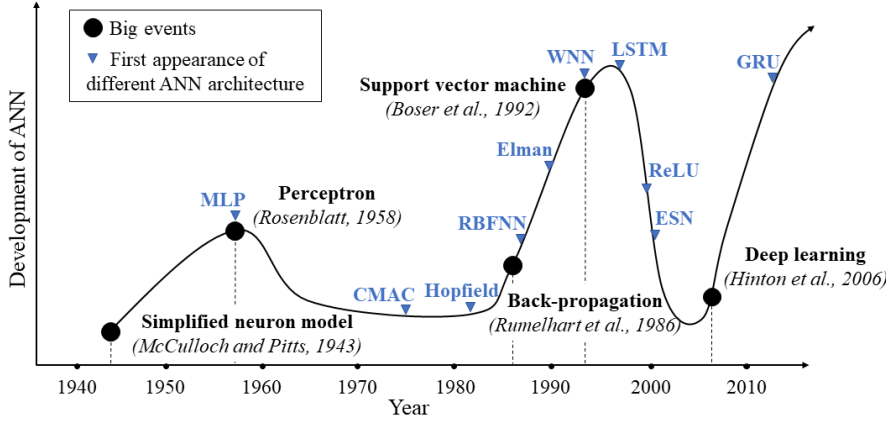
Big events
First appearance of different ANN architecture

Development of ANN

Simplified neuron model
(McCulloch and Pitts, 1943)

MLP
Perceptron
(Rosenblatt, 1958)

CMAC
Hopfield

RBFNN
Back-propagation
(Rumelhart et al., 1986)

Elman
WNN
Support vector machine
(Boser et al., 1992)

LSTM
ReLU
ESN

GRU
Deep learning
(Hinton et al., 2006)

1940 1950 1960 1970 1980 1990 2000 2010
Year